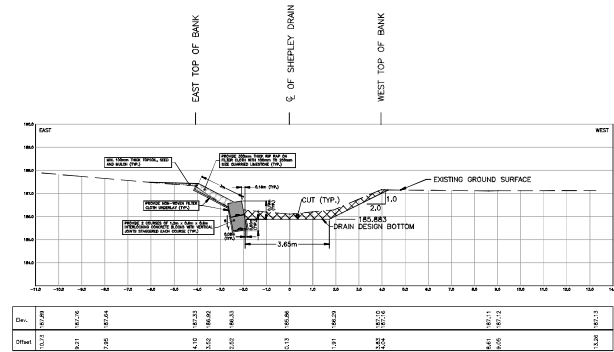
EAST TOP OF BANK

℄ OF SHEPLEY DRAIN

WEST TOP OF BANK

190.0

EAST

WEST

189.0

MIN. 100mm THICK TOPSOIL, SEED AND MULCH (TYP.)

PROVIDE 300mm THICK RIP RAP ON FILTER CLOTH WITH 150mm TO 300mm SIZE QUARRIED LIMESTONE (TYP.)

188.0

0.1m (TYP.)

EXISTING GROUND SURFACE

187.0

PROVIDE NON-WOVEN FILTER CLOTH UNDERLAY (TYP.)

CUT (TYP.)

1.0

2.0

185.883

PROVIDE 2 COURSES OF 1.5m x 0.6m x 0.6m INTERLOCKING CONCRETE BLOCKS WITH VERTICAL JOINTS STAGGERED EACH COURSE (TYP.)

DRAIN DESIGN BOTTOM

3.65m

184.0

-11.0 -10.0 -9.0 -8.0 -7.0 -6.0 -5.0 -4.0 -3.0 -2.0 -1.0 0.0 1.0 2.0 3.0 4.0 5.0 6.0 7.0 8.0 9.0 10.0 11.0 12.0 13.0 14

| Elev. | 187.89 | 187.76 | 187.64 | 187.23 | 186.92 | 186.53 | 185.86 | 186.29 | 187.10 187.16 | 187.11 187.12 | 187.13 |
|---|---|---|---|---|---|---|---|---|---|---|---|
| Offset | 10.13 | 9.21 | 7.25 | 4.10 3.52 | 2.52 | | 0.13 | 1.91 | 3.83 4.04 | 8.61 9.05 | 13.26 |